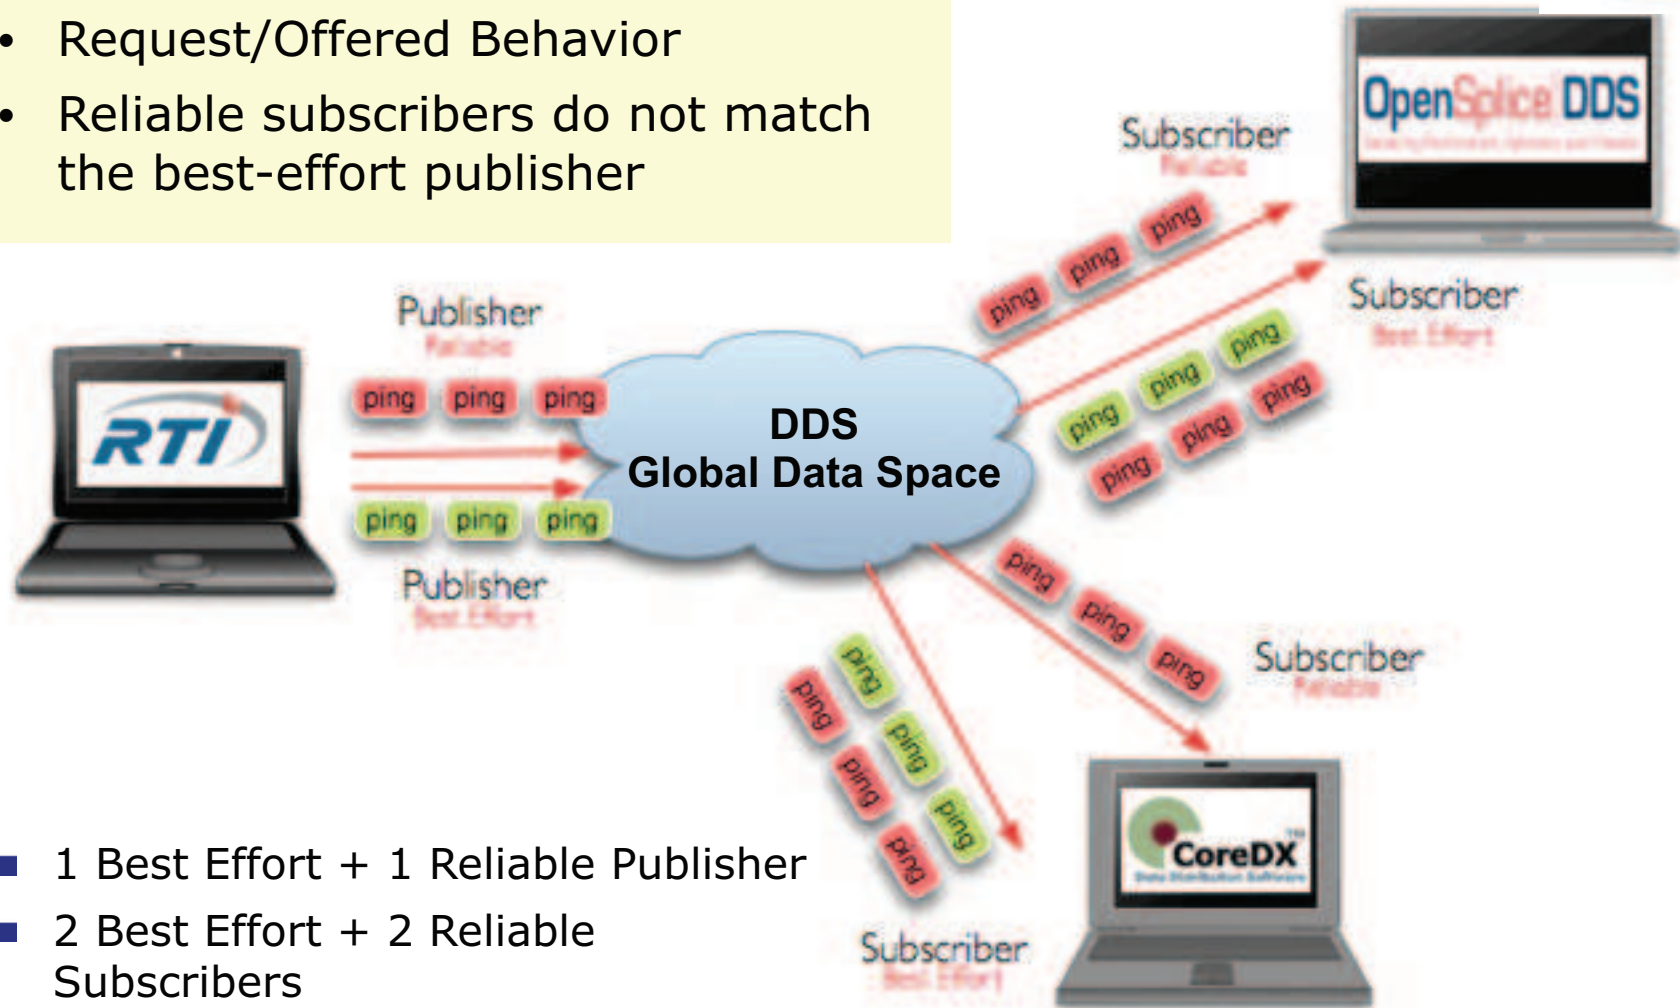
- Request/Offered Behavior
- Reliable subscribers do not match the best-effort publisher

RTI

Publisher
Reliable

ping ping ping

ping ping ping

Publisher
Best Effort

DDS
Global Data Space

Subscriber
Reliable

ping ping ping

OpenSplice DDS

Subscriber
Best Effort

ping ping ping

ping ping ping

ping ping ping

Subscriber
Reliable

ping ping ping

ping ping ping

Subscriber
Best Effort

CoreDX

- 1 Best Effort + 1 Reliable Publisher
- 2 Best Effort + 2 Reliable Subscribers